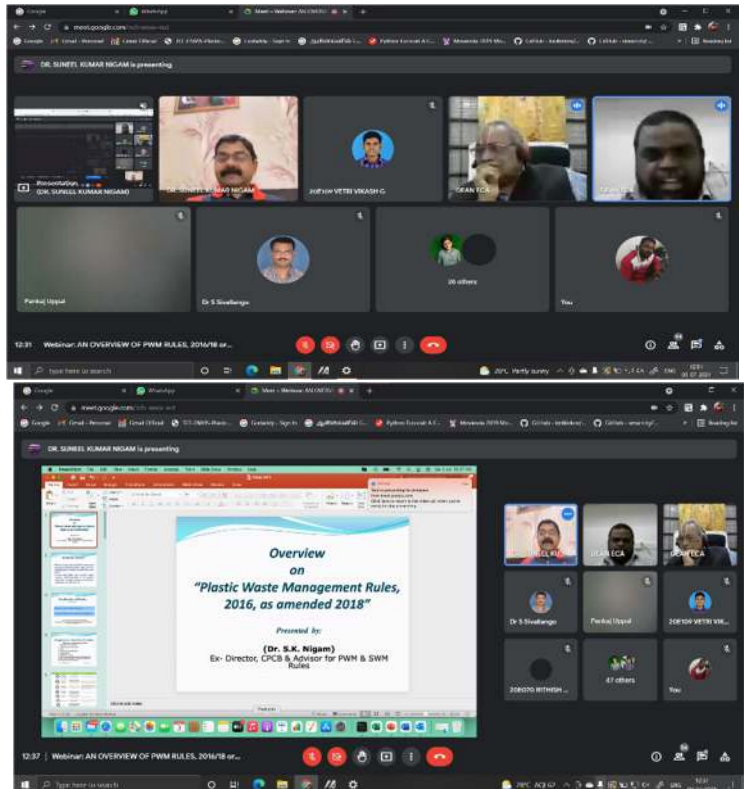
Google
WhatsApp
Meet - Webinar: AN OVERVIE
meet.google.com
DR. SUNEEL KUMAR NIGAM is presenting
Presentation (DR. SUNEEL KUMAR NIGAM)
DR. SUNEEL KUMAR NIGAM
20EF109 VETRI VIKASH G
DEAN ECA
DEAN ECA
Pankaj Uppal
Dr S Sivalingam
26 others
You
12:31 Webinar: AN OVERVIEW OF PWM RULES, 2016/18 or...
Type here to search
29°C Partly sunny

Google
WhatsApp
Meet - Webinar: AN OVERVIE
meet.google.com
DR. SUNEEL KUMAR NIGAM is presenting
Overview on "Plastic Waste Management Rules, 2016, as amended 2018"
Presented by:
(Dr. S.K. Nigam)
Ex- Director, CPCB & Advisor for PWM & SWM Rules
DEAN ECA
DEAN ECA
Dr S Sivalingam
Pankaj Uppal
20EF109 VETRI VIK...
20E070 RITHISH ...
47 others
You
12:37 | Webinar: AN OVERVIEW OF PWM RULES, 2016/18 or...
Type here to search